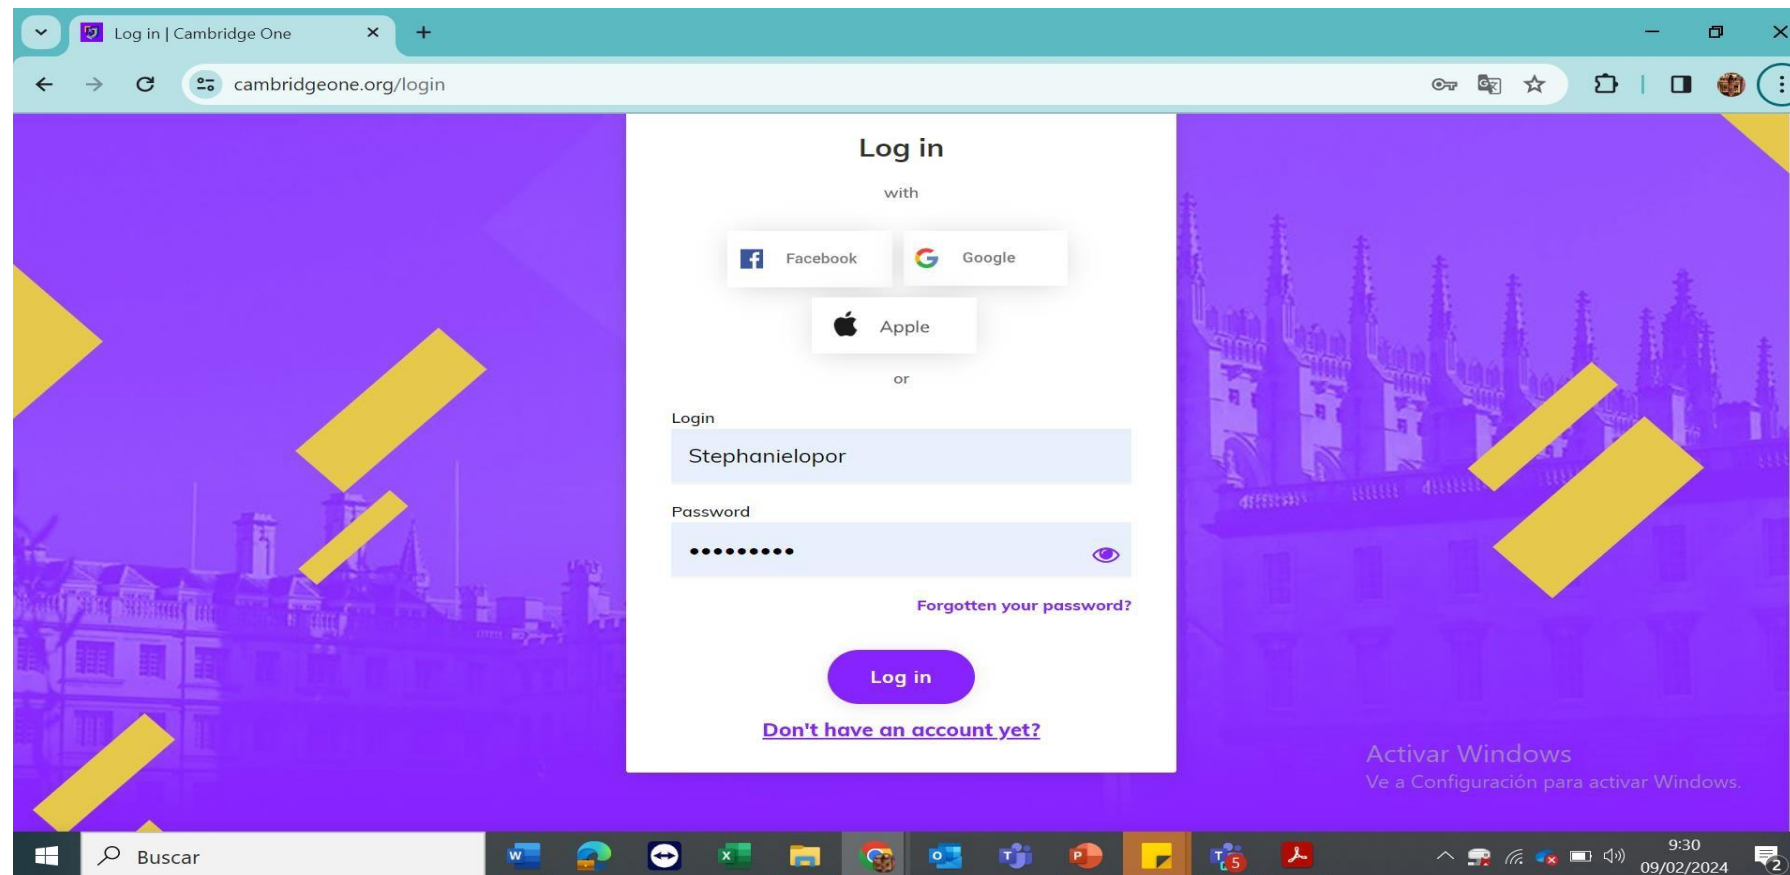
Log in | Cambridge One

cambridgeone.org/login

Log in

with

Facebook

Google

Apple

or

Login

Stephanielopor

Password

••••••••••

Forgotten your password?

Log in

Don't have an account yet?

Activar Windows
Ve a Configuración para activar Windows.

Buscar

9:30
09/02/2024